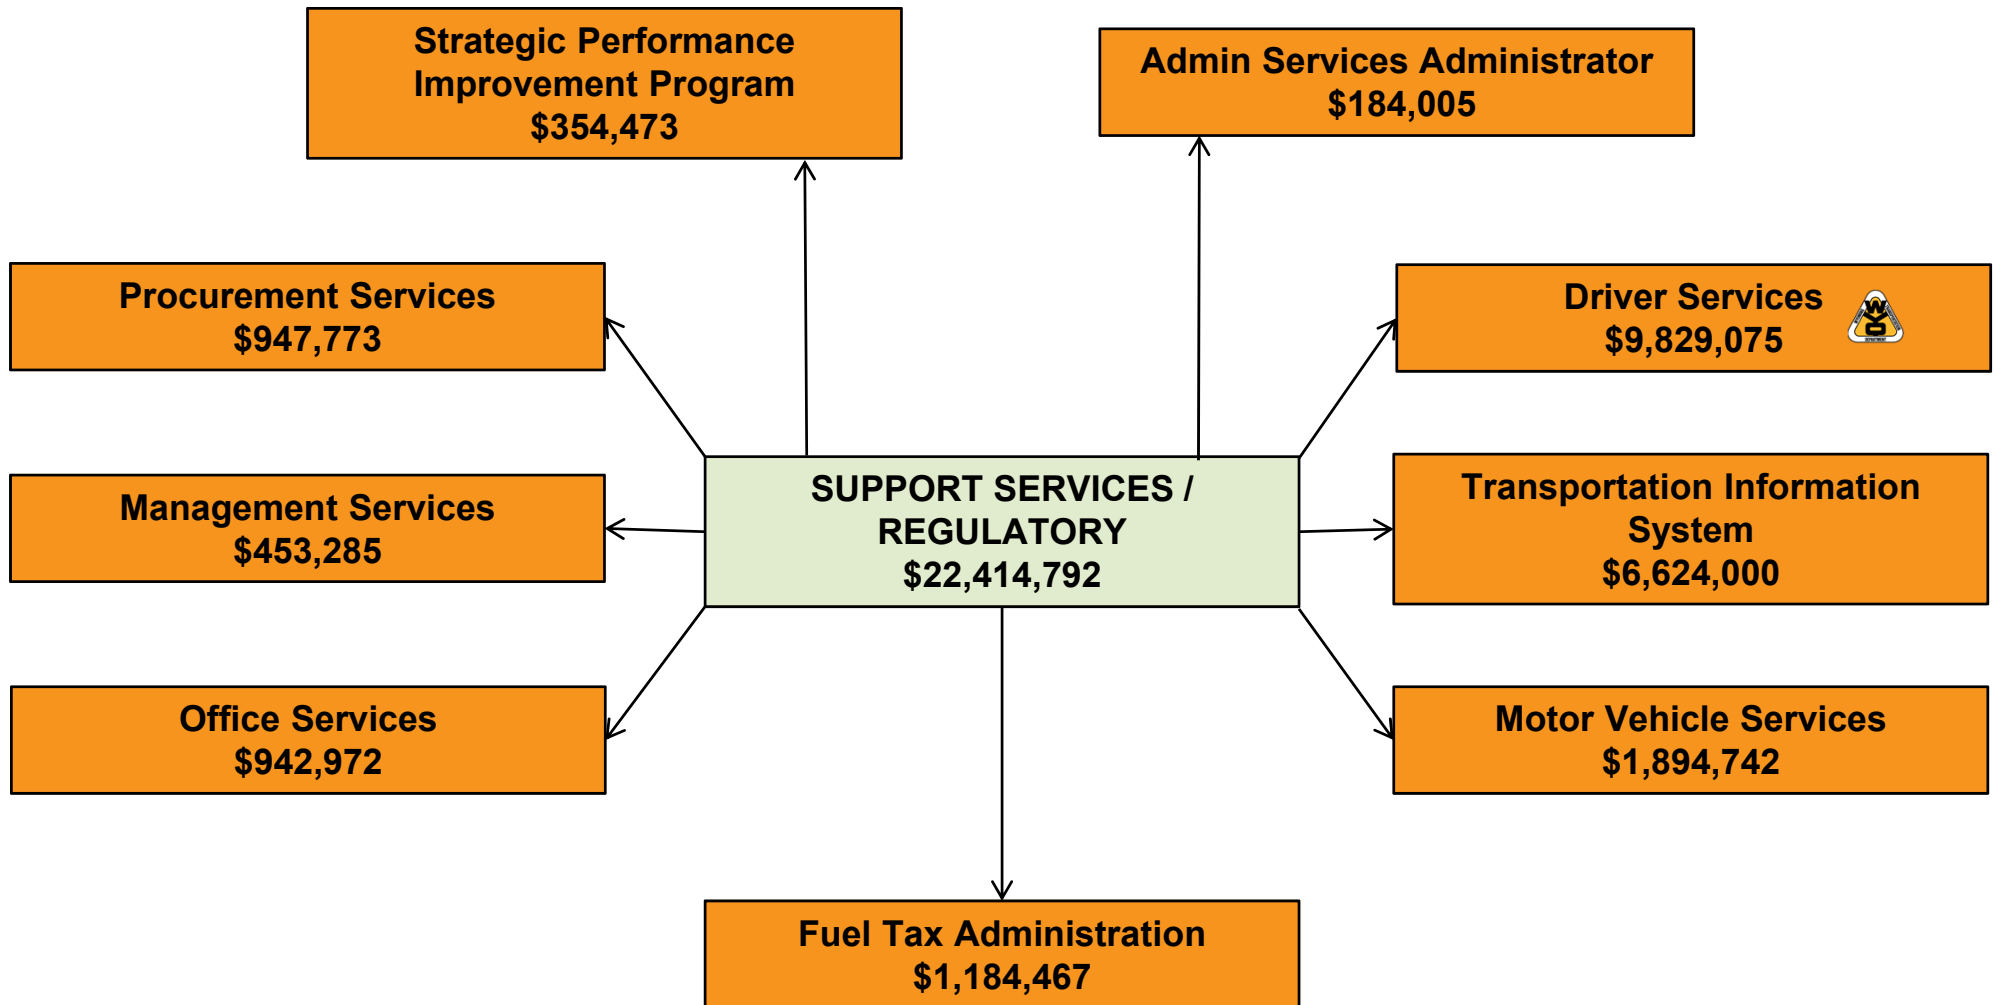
Strategic Performance Improvement Program
$354,473

Admin Services Administrator
$184,005

Procurement Services
$947,773

Driver Services
$9,829,075

Management Services
$453,285

SUPPORT SERVICES / REGULATORY
$22,414,792

Transportation Information System
$6,624,000

Office Services
$942,972

Motor Vehicle Services
$1,894,742

Fuel Tax Administration
$1,184,467